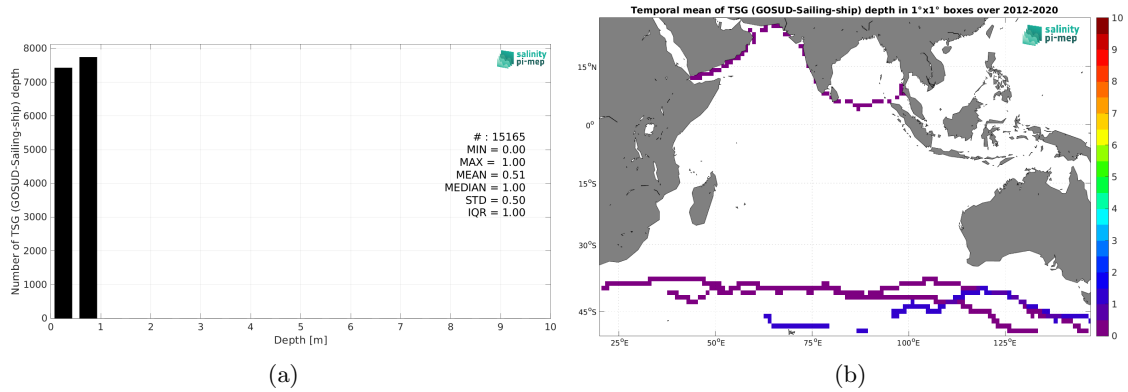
8000
7000
6000
5000
4000
3000
2000
1000
0
Number of TSG (GOSUD-Sailing-ship) depth
0 1 2 3 4 5 6 7 8 9 10
Depth [m]
salinity pi-mep
# : 15165
MIN = 0.00
MAX = 1.00
MEAN = 0.51
MEDIAN = 1.00
STD = 0.50
IQR = 1.00
(a)

Temporal mean of TSG (GOSUD-Sailing-ship) depth in 1°x1° boxes over 2012-2020
salinity pi-mep
15°N
0°
15°S
30°S
45°S
25°E 50°E 75°E 100°E 125°E
10
9
8
7
6
5
4
3
2
1
0
(b)